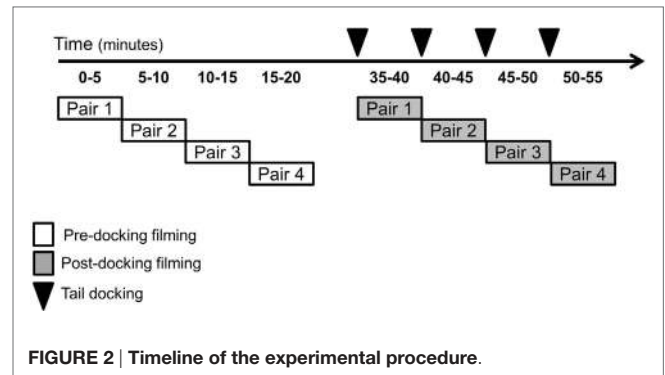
Time (minutes)

0-5 5-10 10-15 15-20 35-40 40-45 45-50 50-55

Pair 1
Pair 2
Pair 3
Pair 4

Pair 1
Pair 2
Pair 3
Pair 4

Pre-docking filming
Post-docking filming
Tail docking

FIGURE 2 | Timeline of the experimental procedure.